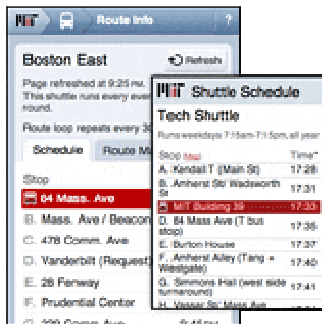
MIT Route Info ?

Boston East

Refresh

Page refreshed at 9:25 PM. This shuttle runs every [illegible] round.

Route loop repeats every 30 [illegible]

Schedule Route M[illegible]

Stop

84 Mass. Ave

B. Mass. Ave / Beacon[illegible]

C. 478 Comm. Ave

D. Vanderbilt (Request)

E. 28 Fenway

F. Prudential Center

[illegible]

MIT Shuttle Schedule

Tech Shuttle

Runs weekdays 7:15am-7:15pm, all year

| Stop Map | Time* |
|---|---|
| A. Kendall T (Main St) | 17:20 |
| B. Amherst St/ Wadsworth St | 17:21 |
| C. MIT Building 39 | 17:23 |
| D. 84 Mass Ave (T bus stop) | 17:24 |
| E. Burton House | 17:26 |
| F. Amherst Alley (Tang + Westgate) | 17:27 |
| G. Simmons Hall (west side turnaround) | 17:28 |
| H. Vassar St/ Mass Ave | 17:30 |